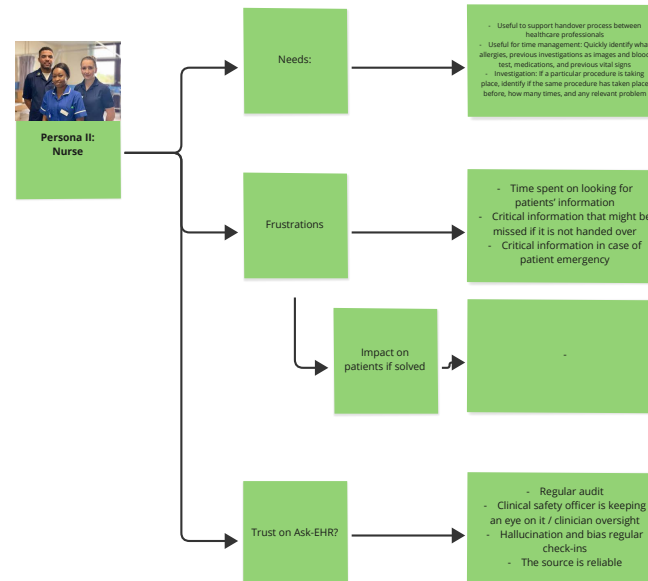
Persona II: Nurse

Needs:

- Useful to support handover process between healthcare professionals
- Useful for time management: Quickly identify wha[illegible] allergies, previous investigations as images and blood test, medications, and previous vital signs
- Investigation: If a particular procedure is taking place, identify if the same procedure has taken place before, how many times, and any relevant problem

Frustrations

- Time spent on looking for patients' information
- Critical information that might be missed if it is not handed over
- Critical information in case of patient emergency

Impact on patients if solved

-

Trust on Ask-EHR?

- Regular audit
- Clinical safety officer is keeping an eye on it / clinician oversight
- Hallucination and bias regular check-ins
- The source is reliable